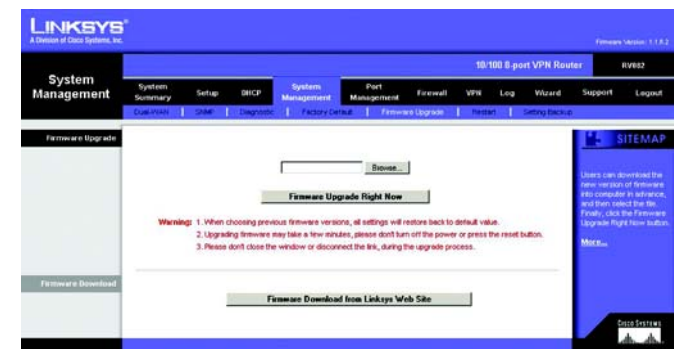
LINKSYS®
A Division of Cisco Systems, Inc.

Firmware Version: 1.1.0.2

10/100 8-port VPN Router RV082

System Management

System Summary | Setup | DHCP | System Management | Port Management | Firewall | VPN | Log | Wizard | Support | Logout

Dual-WAN | SNMP | Diagnostic | Factory Default | Firmware Upgrade | Restart | Setting Backup

Firmware Upgrade

Browse...

Firmware Upgrade Right Now

Warning: 1. When choosing previous firmware versions, all settings will restore back to default value.
2. Upgrading firmware may take a few minutes, please don't turn off the power or press the reset button.
3. Please don't close the window or disconnect the link, during the upgrade process.

Firmware Download

Firmware Download from Linksys Web Site

SITEMAP

Users can download the new version of firmware into computer in advance, and then select the file. Finally, click the Firmware Upgrade Right Now button.

More...

Cisco Systems